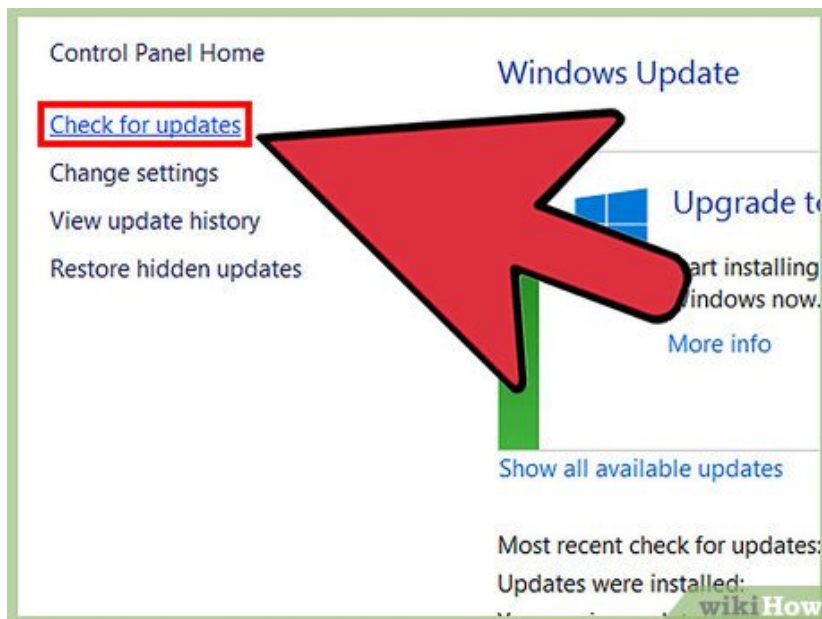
Control Panel Home

Check for updates

Change settings

View update history

Restore hidden updates

Windows Update

Upgrade t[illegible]

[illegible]art installing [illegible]indows now.

More info

Show all available updates

Most recent check for updates:

Updates were installed:

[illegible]

wikiHow